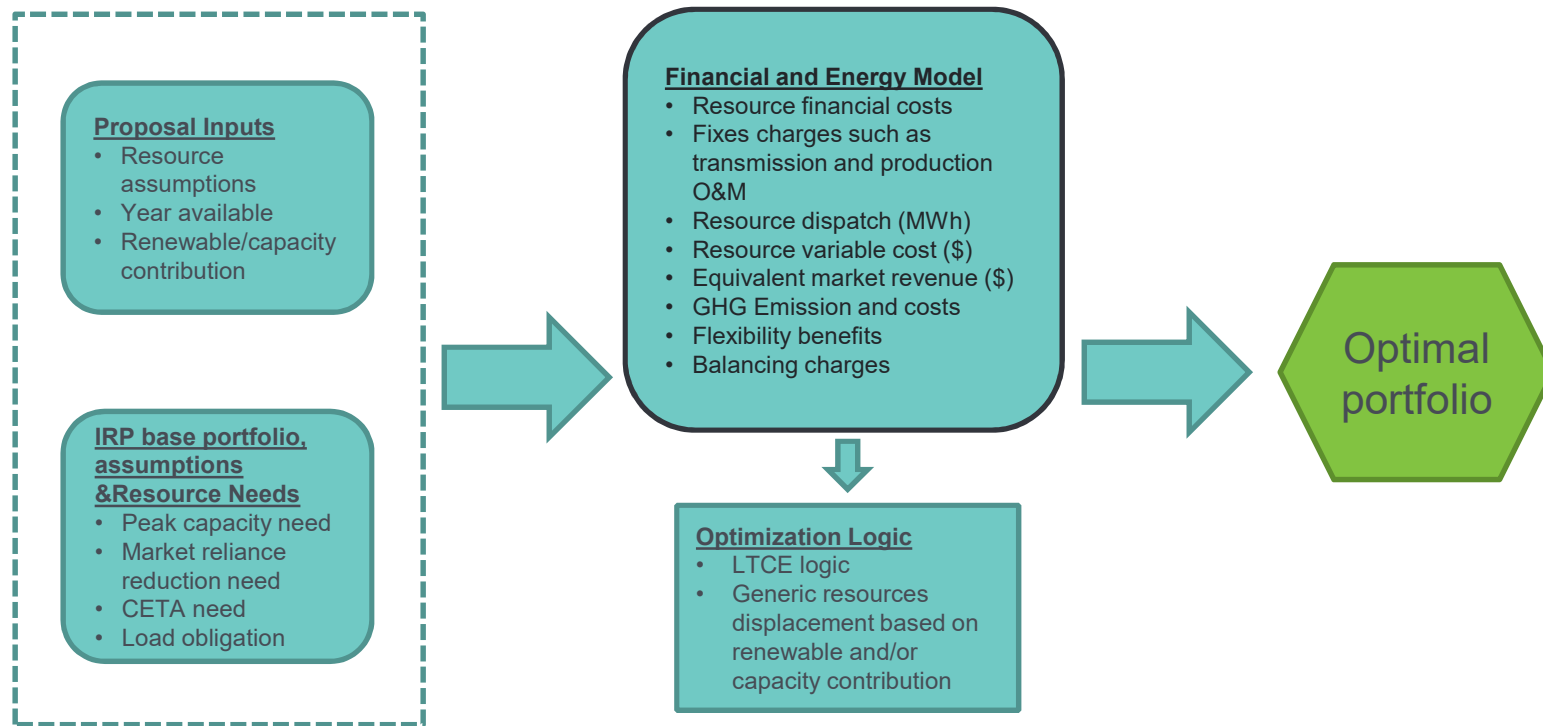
Proposal Inputs
- Resource assumptions
- Year available
- Renewable/capacity contribution

IRP base portfolio, assumptions &Resource Needs
- Peak capacity need
- Market reliance reduction need
- CETA need
- Load obligation

Financial and Energy Model
- Resource financial costs
- Fixes charges such as transmission and production O&M
- Resource dispatch (MWh)
- Resource variable cost ($)
- Equivalent market revenue ($)
- GHG Emission and costs
- Flexibility benefits
- Balancing charges

Optimization Logic
- LTCE logic
- Generic resources displacement based on renewable and/or capacity contribution

Optimal portfolio